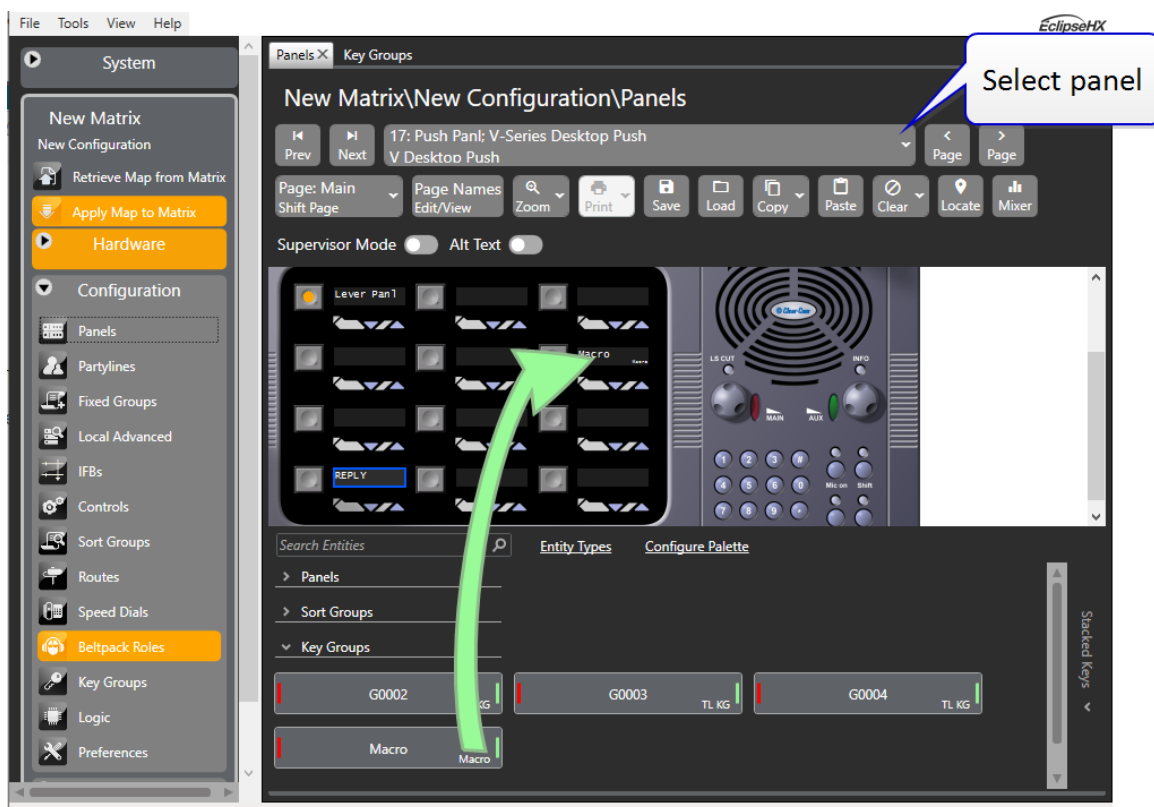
File Tools View Help

EclipseHX

System

New Matrix
New Configuration

Retrieve Map from Matrix

Apply Map to Matrix

Hardware

Configuration

Panels
Partylines
Fixed Groups
Local Advanced
IFBs
Controls
Sort Groups
Routes
Speed Dials
Beltpack Roles
Key Groups
Logic
Preferences

Panels × Key Groups

New Matrix\New Configuration\Panels

Select panel

Prev Next 17: Push Panl; V-Series Desktop Push V Desktop Push Page Page

Page: Main Shift Page Page Names Edit/View Zoom Print Save Load Copy Paste Clear Locate Mixer

Supervisor Mode Alt Text

Lever Panl
Macro
REPLY

LS CUT INFO MAIN AUX Mic on Shift

Search Entities Entity Types Configure Palette

Panels
Sort Groups
Key Groups

G0002 KG
G0003 TL KG
G0004 TL KG
Macro Macro

Stacked Keys